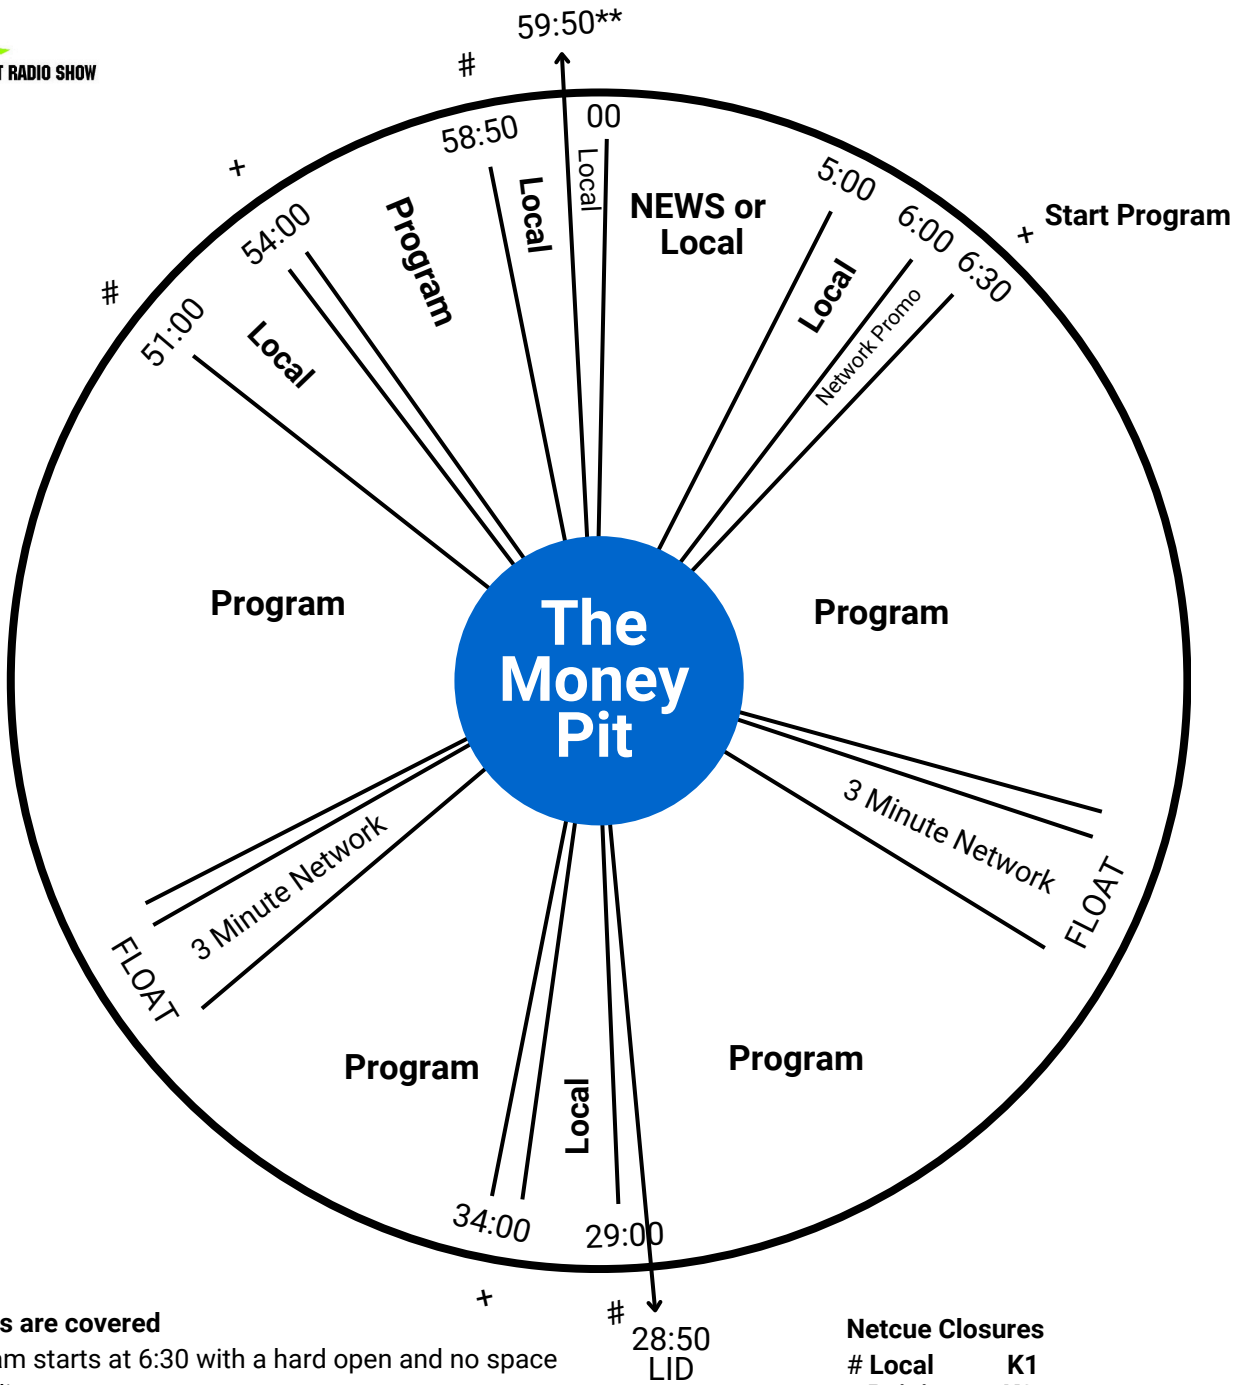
T RADIO SHOW

59:50**

#

00

58:50

Local

+

54:00

Program

Local

NEWS or Local

5:00

6:00

6:30

+ Start Program

#

51:00

Local

Local

Network Promo

Program

The Money Pit

Program

3 Minute Network

FLOAT

3 Minute Network

FLOAT

Program

Local

Program

34:00

29:00

+

#

28:50 LID

s are covered

am starts at 6:30 with a hard open and no space

Netcue Closures

# Local K1